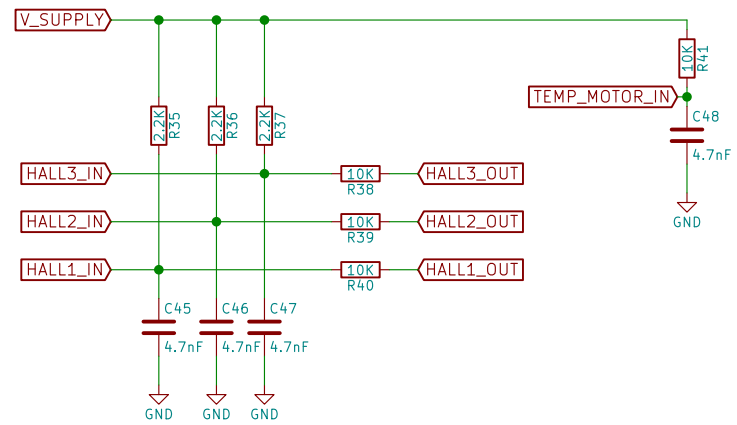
V_SUPPLY

10K
R41

TEMP_MOTOR_IN

C48

4.7nF

GND

2.2K
R35

2.2K
R36

2.2K
R37

HALL3_IN

10K
R38

HALL3_OUT

HALL2_IN

10K
R39

HALL2_OUT

HALL1_IN

10K
R40

HALL1_OUT

C45

4.7nF

C46

4.7nF

C47

4.7nF

GND

GND

GND